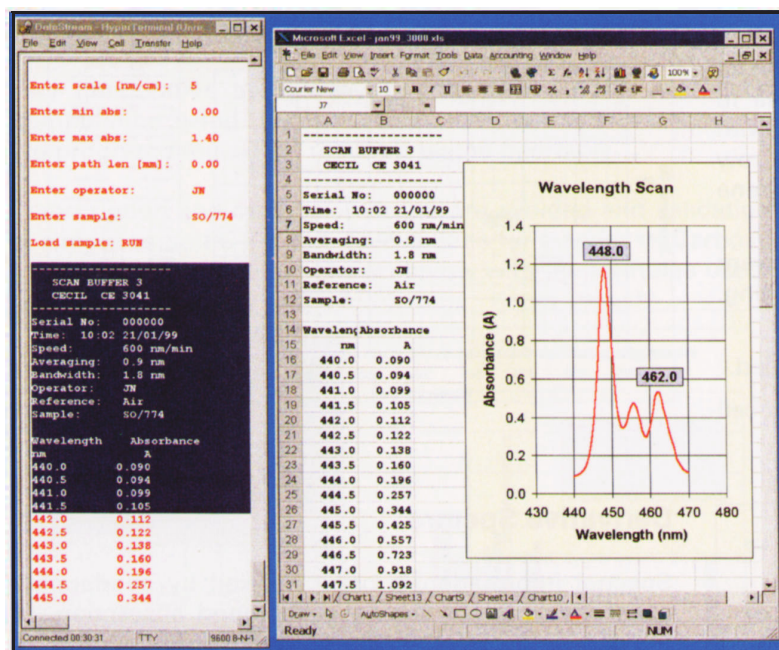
DataStream - HyperTerminal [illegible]

File Edit View Call Transfer Help

Enter scale [nm/cm]: 5

Enter min abs: 0.00

Enter max abs: 1.40

Enter path len [mm]: 0.00

Enter operator: JN

Enter sample: SO/774

Load sample: RUN

--------------------
SCAN BUFFER 3
CECIL CE 3041
--------------------
Serial No: 000000
Time: 10:02 21/01/99
Speed: 600 nm/min
Averaging: 0.9 nm
Bandwidth: 1.8 nm
Operator: JN
Reference: Air
Sample: SO/774

Wavelength Absorbance
nm A
440.0 0.090
440.5 0.094
441.0 0.099
441.5 0.105
442.0 0.112
442.5 0.122
443.0 0.138
443.5 0.160
444.0 0.196
444.5 0.257
445.0 0.344

Connected 00:30:31 TTY 9600 8-N-1

Microsoft Excel - jan99 3000.xls

File Edit View Insert Format Tools Data Accounting Window Help

Courier New 10 B I U 100%

37

| | A | B | C | D | E | F | G | H |
|---|---|---|---|---|---|---|---|---|
| 1 | -------------------- | | | | | | | |
| 2 | SCAN BUFFER 3 | | | | | | | |
| 3 | CECIL CE 3041 | | | | | | | |
| 4 | -------------------- | | | | | | | |
| 5 | Serial No: | 000000 | | | | | | |
| 6 | Time: 10:02 21/01/99 | | | | | | | |
| 7 | Speed: | 600 nm/min | | | | | | |
| 8 | Averaging: | 0.9 nm | | | | | | |
| 9 | Bandwidth: | 1.8 nm | | | | | | |
| 10 | Operator: | JN | | | | | | |
| 11 | Reference: | Air | | | | | | |
| 12 | Sample: | SO/774 | | | | | | |
| 13 | | | | | | | | |
| 14 | Wavelenç | Absorbance | | | | | | |
| 15 | nm | A | | | | | | |
| 16 | 440.0 | 0.090 | | | | | | |
| 17 | 440.5 | 0.094 | | | | | | |
| 18 | 441.0 | 0.099 | | | | | | |
| 19 | 441.5 | 0.105 | | | | | | |
| 20 | 442.0 | 0.112 | | | | | | |
| 21 | 442.5 | 0.122 | | | | | | |
| 22 | 443.0 | 0.138 | | | | | | |
| 23 | 443.5 | 0.160 | | | | | | |
| 24 | 444.0 | 0.196 | | | | | | |
| 25 | 444.5 | 0.257 | | | | | | |
| 26 | 445.0 | 0.344 | | | | | | |
| 27 | 445.5 | 0.425 | | | | | | |
| 28 | 446.0 | 0.557 | | | | | | |
| 29 | 446.5 | 0.723 | | | | | | |
| 30 | 447.0 | 0.918 | | | | | | |
| 31 | 447.5 | 1.092 | | | | | | |

Wavelength Scan
448.0
462.0
Absorbance (A)
1.4 1.2 1.0 0.8 0.6 0.4 0.2 0.0
430 440 450 460 470 480
Wavelength (nm)

Chart1 / Sheet13 / Chart9 / Sheet14 / Chart10

Draw AutoShapes

Ready NUM